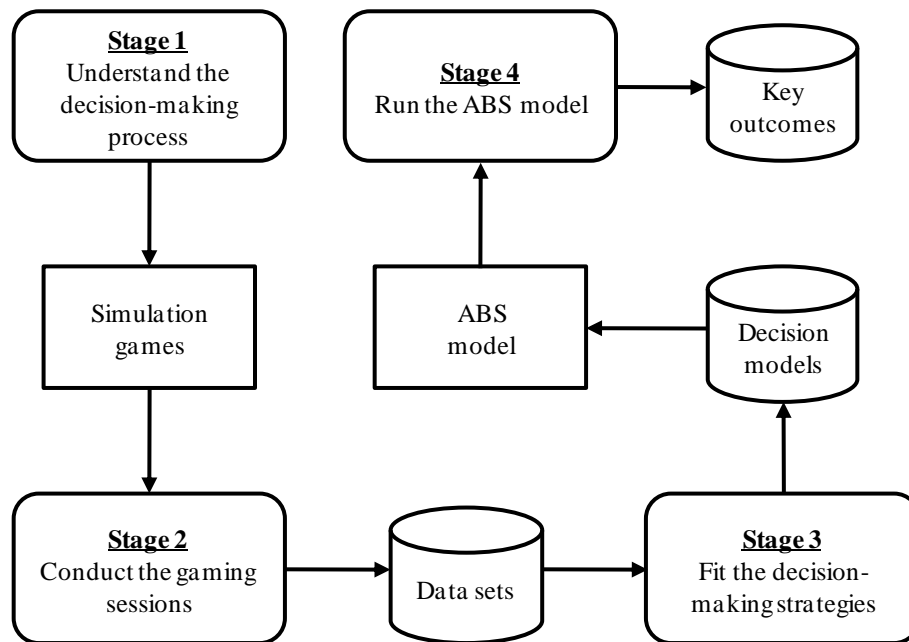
Stage 1
Understand the decision-making process

Stage 4
Run the ABS model

Key outcomes

Simulation games

ABS model

Decision models

Stage 2
Conduct the gaming sessions

Data sets

Stage 3
Fit the decision-making strategies